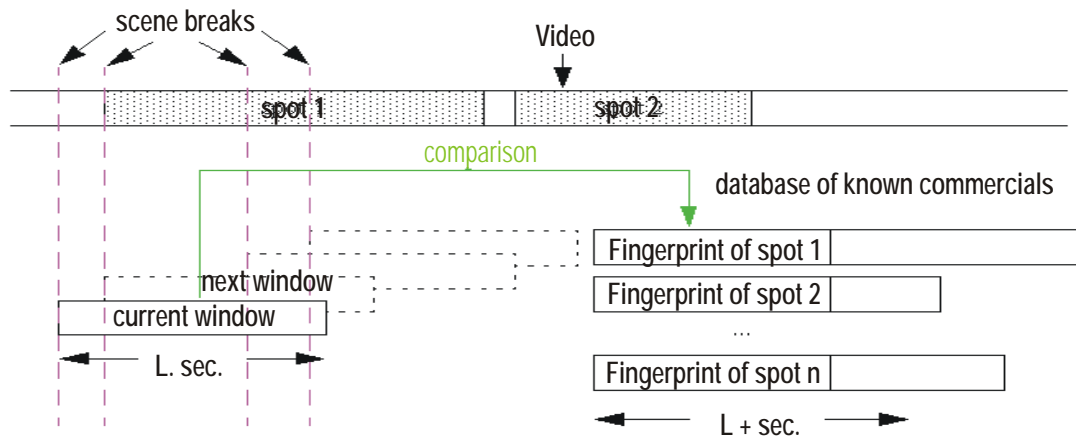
scene breaks

Video

spot 1

spot 2

comparison

database of known commercials

Fingerprint of spot 1

next window

Fingerprint of spot 2

current window

...

L. sec.

Fingerprint of spot n

L + sec.